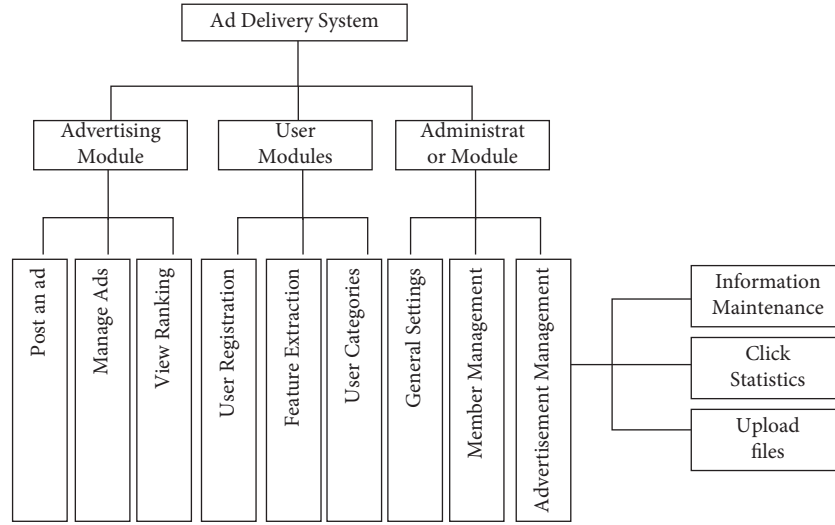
Ad Delivery System

Advertising Module

User Modules

Administrator Module

Post an ad

Manage Ads

View Ranking

User Registration

Feature Extraction

User Categories

General Settings

Member Management

Advertisement Management

Information Maintenance

Click Statistics

Upload files